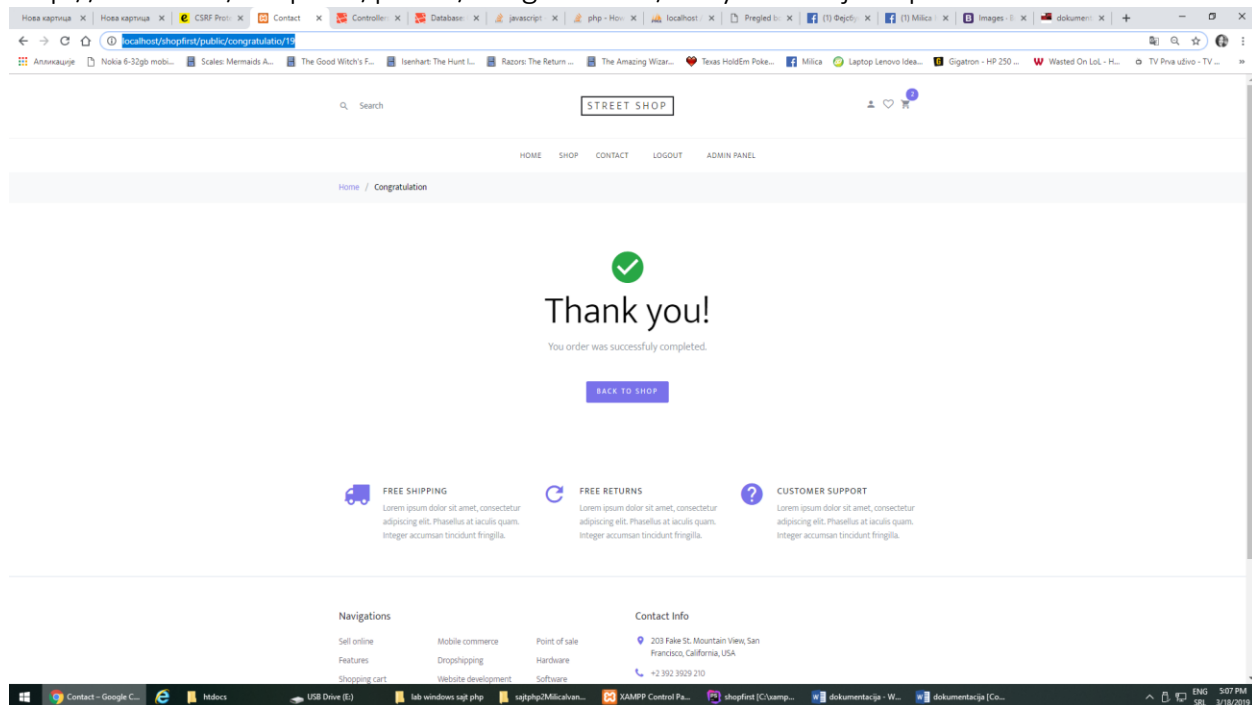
Нова картица × | Нова картица × | CSRF Prot × | Contact × | Controller × | Database × | javascript × | php - How × | localhost × | Pregled b × | (1) Фејсбу × | (1) Milica × | Images - B × | dokument × | +

localhost/shopfirst/public/congratulatio/19

Апликације | Nokia 6-32gb mobi... | Scales: Mermaids A... | The Good Witch's F... | Isenhart: The Hunt I... | Razors: The Return ... | The Amazing Wizar... | Texas HoldEm Poke... | Milica | Laptop Lenovo Idea... | Gigatron - HP 250 ... | Wasted On LoL - H... | TV Prva uživo - TV ... »

Search

STREET SHOP

2

HOME SHOP CONTACT LOGOUT ADMIN PANEL

Home / Congratulation

Thank you!

You order was successfuly completed.

BACK TO SHOP

FREE SHIPPING
Lorem ipsum dolor sit amet, consectetur adipiscing elit. Phasellus at iaculis quam. Integer accumsan tincidunt fringilla.

FREE RETURNS
Lorem ipsum dolor sit amet, consectetur adipiscing elit. Phasellus at iaculis quam. Integer accumsan tincidunt fringilla.

CUSTOMER SUPPORT
Lorem ipsum dolor sit amet, consectetur adipiscing elit. Phasellus at iaculis quam. Integer accumsan tincidunt fringilla.

Navigations

Sell online
Features
Shopping cart

Mobile commerce
Dropshipping
Website development

Point of sale
Hardware
Software

Contact Info

203 Fake St. Mountain View, San Francisco, California, USA

+2 392 3929 210

Contact - Google C... | htdocs | USB Drive (E:) | lab windows sajt php | sajtphp2Milicalvan... | XAMPP Control Pa... | shopfirst [C:\xamp... | dokumentacija - W... | dokumentacija [Co...

ENG SRL 5:07 PM 3/18/2019